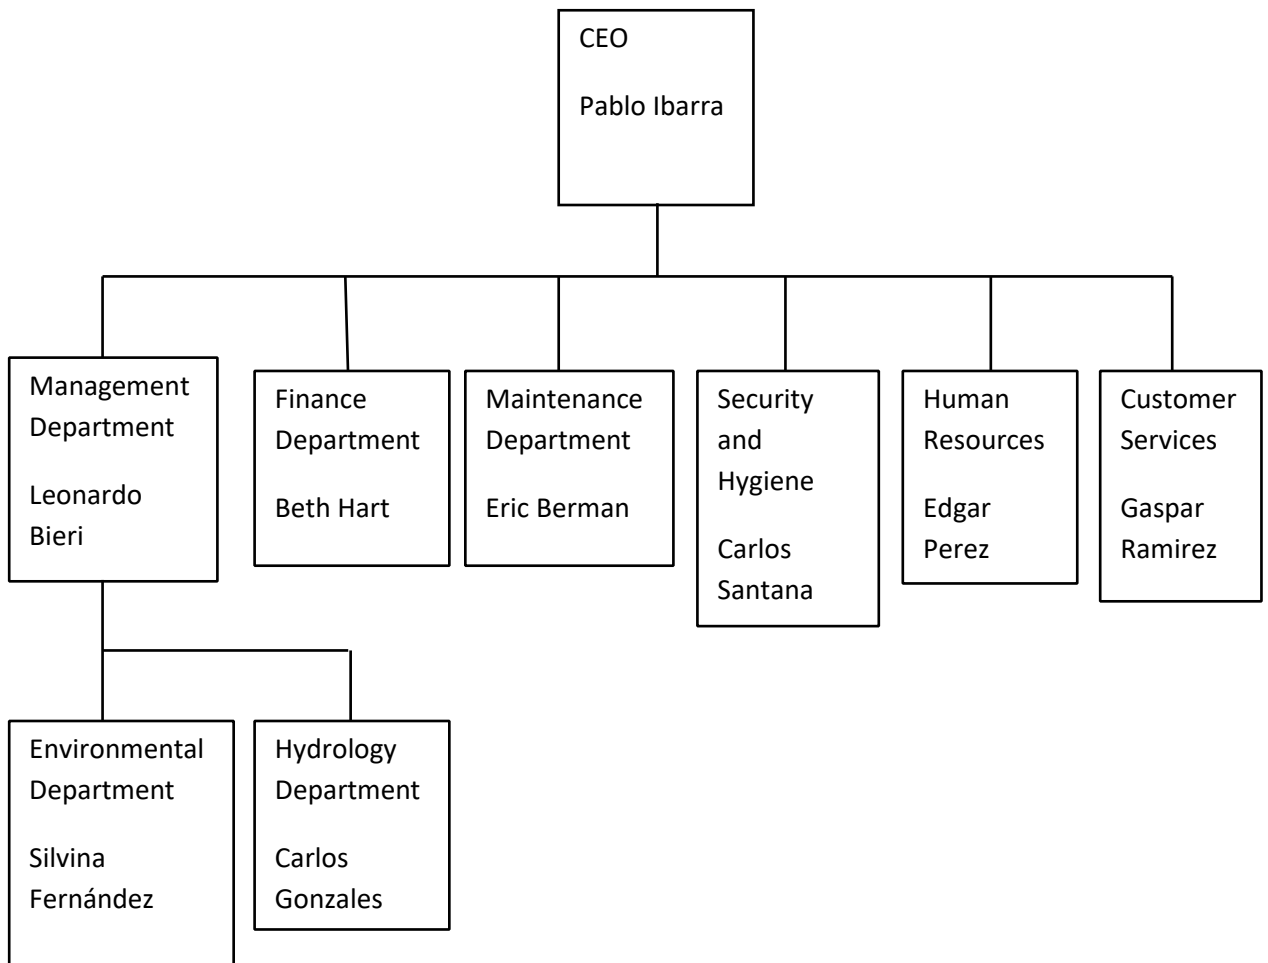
CEO

Pablo Ibarra

Management Department

Leonardo Bieri

Finance Department

Beth Hart

Maintenance Department

Eric Berman

Security and Hygiene

Carlos Santana

Human Resources

Edgar Perez

Customer Services

Gaspar Ramirez

Environmental Department

Silvina Fernández

Hydrology Department

Carlos Gonzales